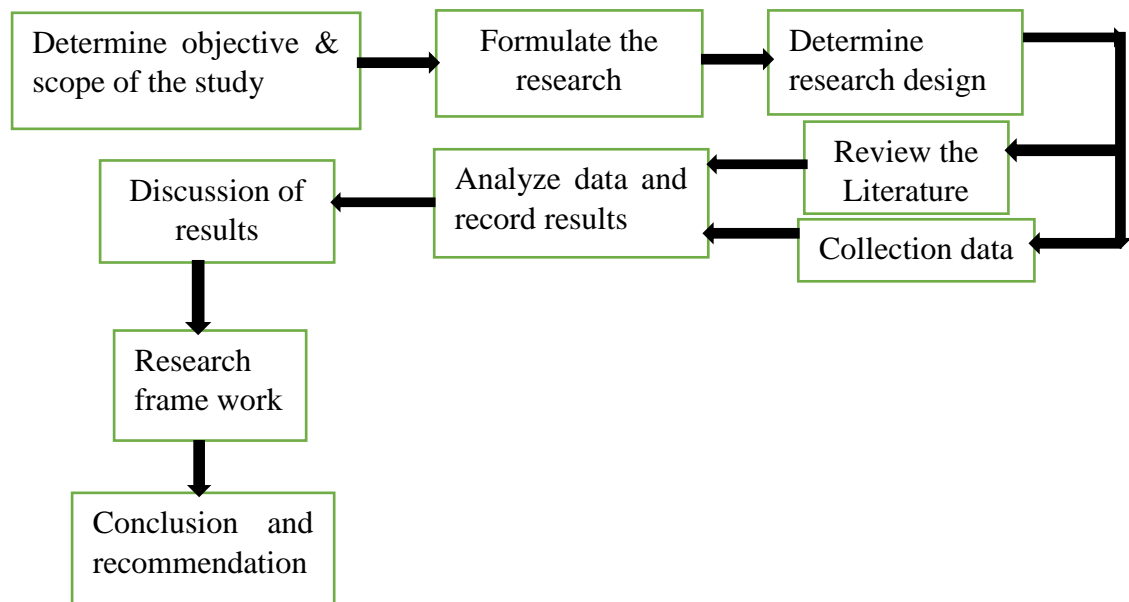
Determine objective & scope of the study

Formulate the research

Determine research design

Review the Literature

Collection data

Analyze data and record results

Discussion of results

Research frame work

Conclusion and recommendation